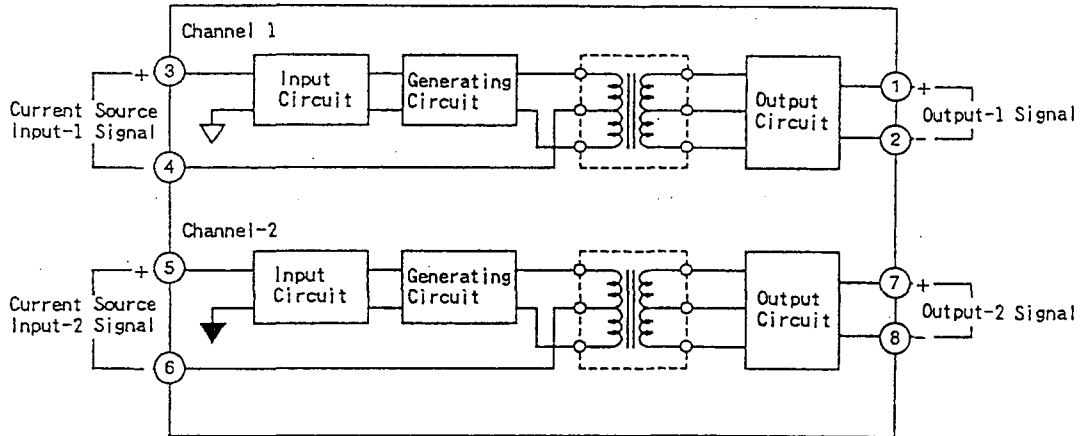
Channel 1

Current Source Input-1 Signal

+ 3

4

Input Circuit

Generating Circuit

Output Circuit

1 +

2 -

Output-1 Signal

Channel-2

Current Source Input-2 Signal

+ 5

6

Input Circuit

Generating Circuit

Output Circuit

7 +

8 -

Output-2 Signal